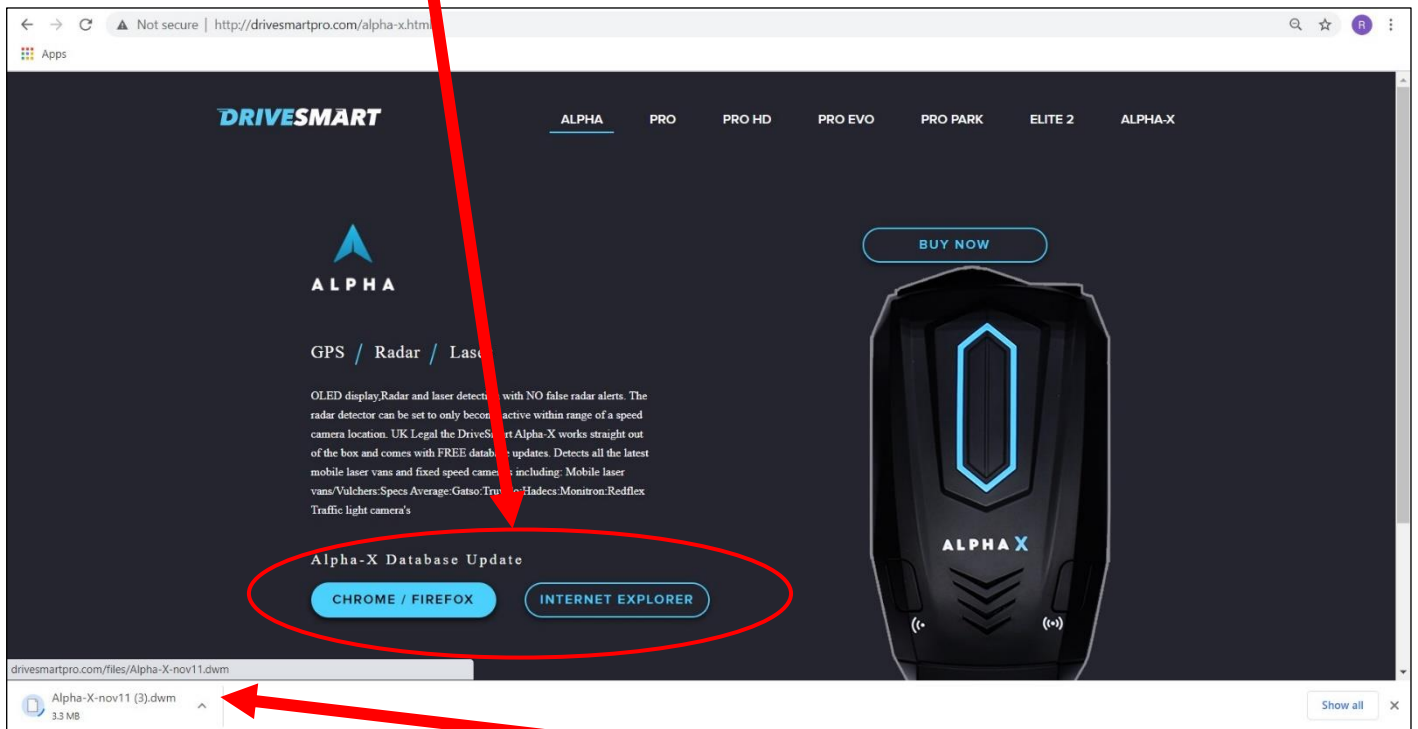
Not secure | http://drivesmartpro.com/alpha-x.html

Apps

DRIVESMART

ALPHA PRO PRO HD PRO EVO PRO PARK ELITE 2 ALPHA-X

ALPHA

GPS / Radar / Lase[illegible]

OLED display,Radar and laser detecti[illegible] with NO false radar alerts. The radar detector can be set to only becom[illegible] active within range of a speed camera location. UK Legal the DriveS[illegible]t Alpha-X works straight out of the box and comes with FREE datab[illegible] updates. Detects all the latest mobile laser vans and fixed speed came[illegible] including: Mobile laser vans/Vulchers:Specs Average:Gatso:Tru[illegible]:Hadecs:Monitron:Redflex Traffic light camera's

Alpha-X Database Update

CHROME / FIREFOX

INTERNET EXPLORER

BUY NOW

ALPHA X

drivesmartpro.com/files/Alpha-X-nov11.dwm

Alpha-X-nov11 (3).dwm
3.3 MB

Show all